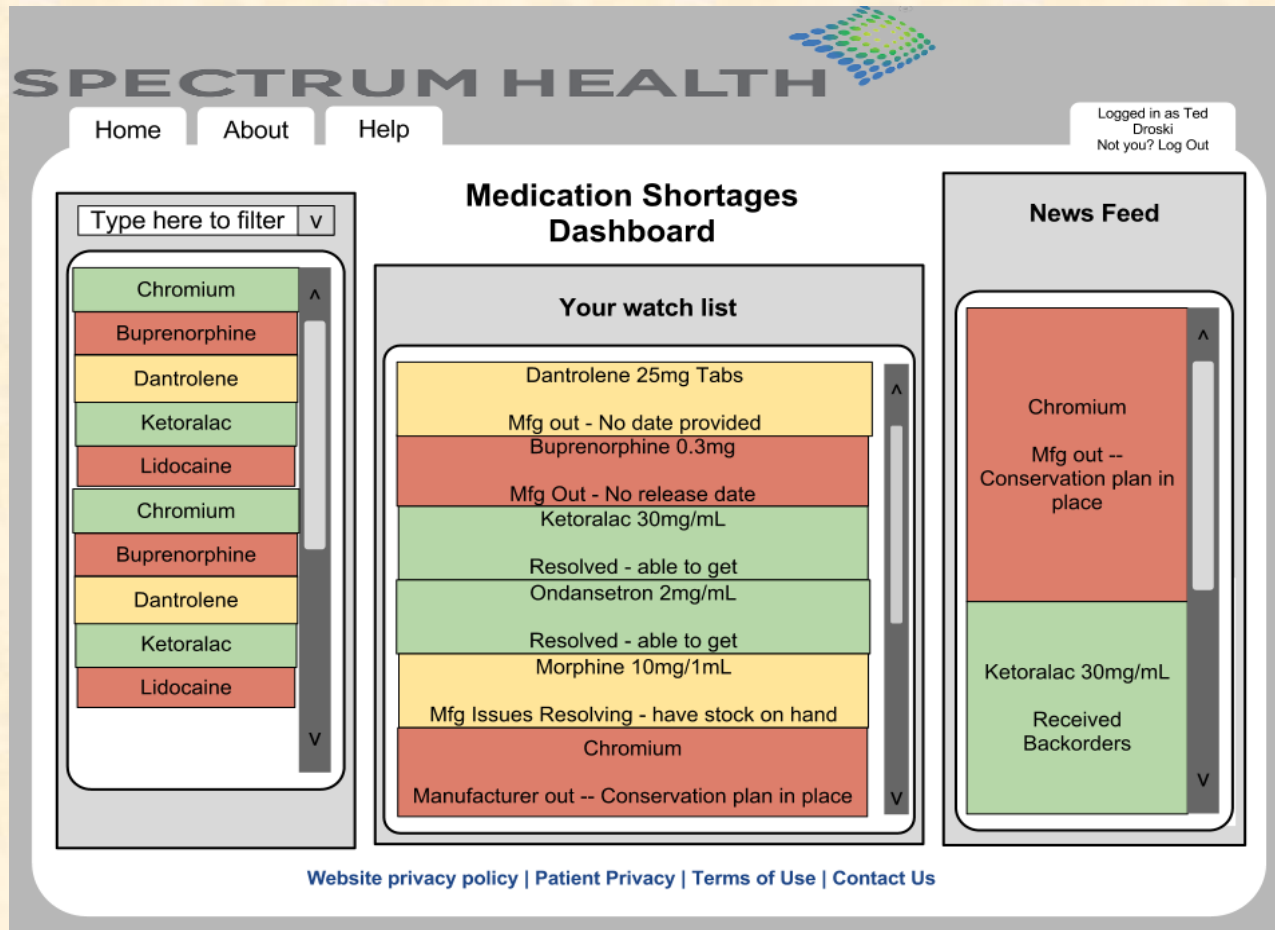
SPECTRUM HEALTH

Home | About | Help

Logged in as Ted Droski
Not you? Log Out

Type here to filter v

Chromium
Buprenorphine
Dantrolene
Ketoralac
Lidocaine
Chromium
Buprenorphine
Dantrolene
Ketoralac
Lidocaine

^
v

Medication Shortages Dashboard

Your watch list

Dantrolene 25mg Tabs

Mfg out - No date provided

Buprenorphine 0.3mg

Mfg Out - No release date

Ketoralac 30mg/mL

Resolved - able to get

Ondansetron 2mg/mL

Resolved - able to get

Morphine 10mg/1mL

Mfg Issues Resolving - have stock on hand

Chromium

Manufacturer out -- Conservation plan in place

^
v

News Feed

Chromium

Mfg out -- Conservation plan in place

Ketoralac 30mg/mL

Received Backorders

^
v

Website privacy policy | Patient Privacy | Terms of Use | Contact Us